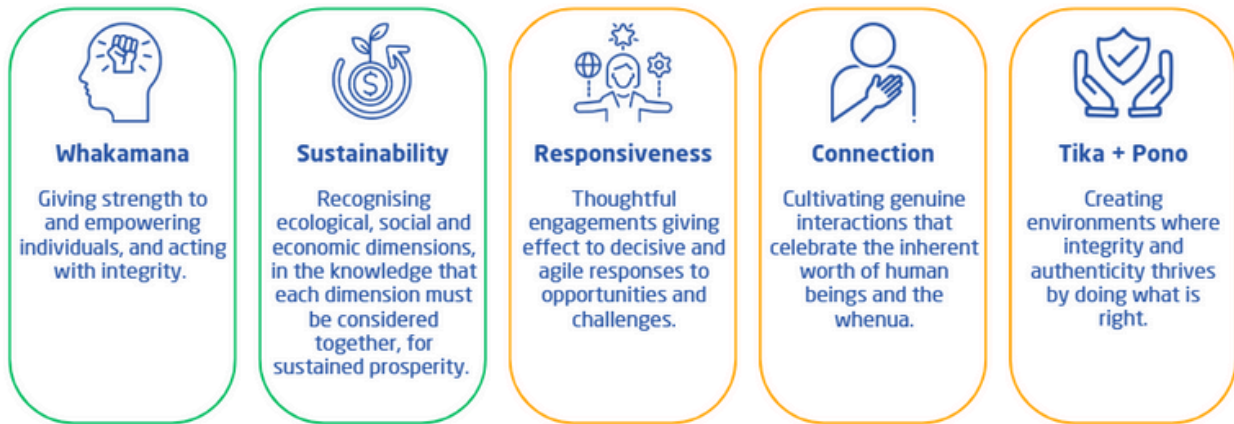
Whakamana

Giving strength to and empowering individuals, and acting with integrity.

Sustainability

Recognising ecological, social and economic dimensions, in the knowledge that each dimension must be considered together, for sustained prosperity.

Responsiveness

Thoughtful engagements giving effect to decisive and agile responses to opportunities and challenges.

Connection

Cultivating genuine interactions that celebrate the inherent worth of human beings and the whenua.

Tika + Pono

Creating environments where integrity and authenticity thrives by doing what is right.